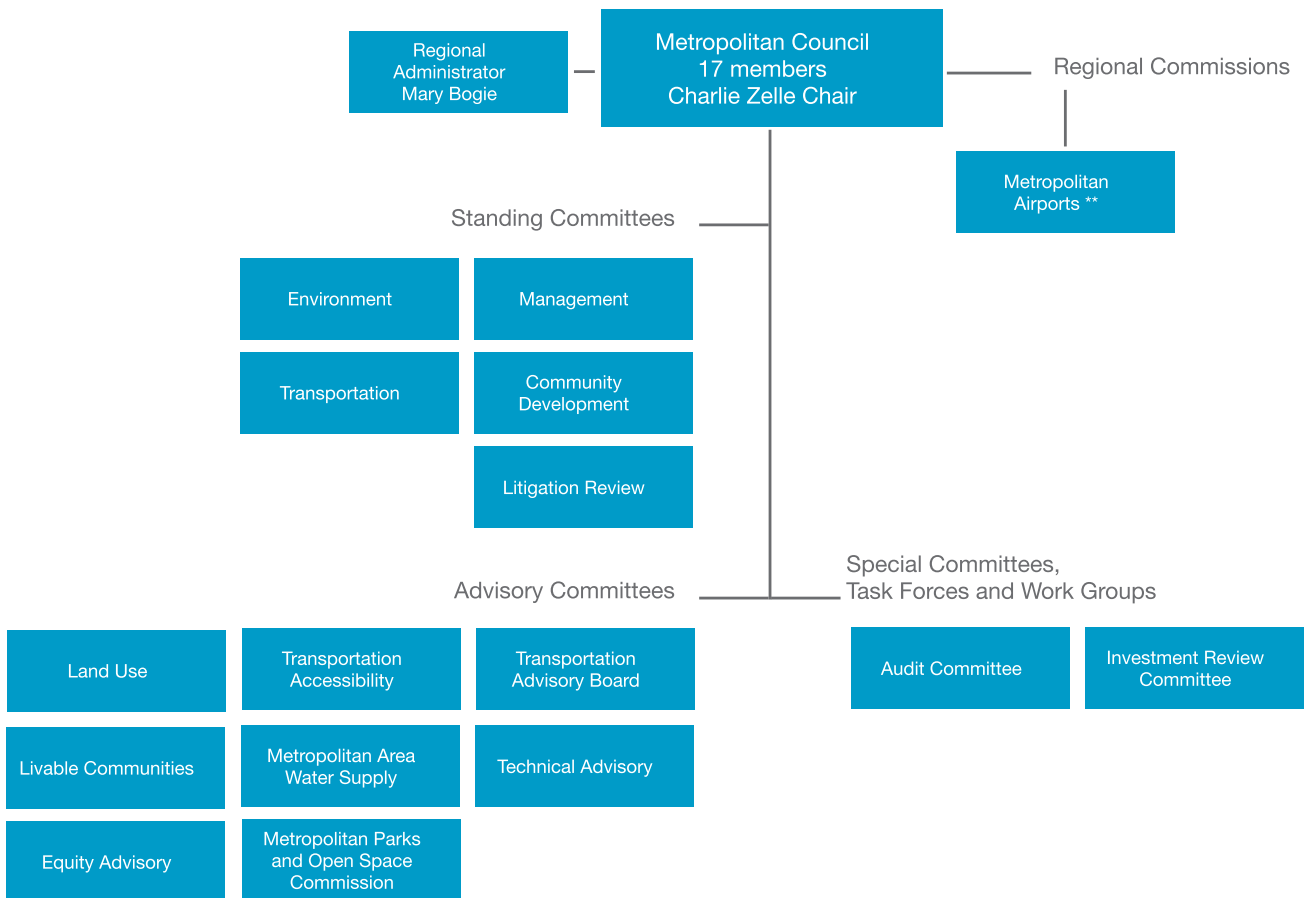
Regional Administrator Mary Bogie

Metropolitan Council
17 members
Charlie Zelle Chair

Regional Commissions

Metropolitan Airports **

Standing Committees

Environment

Management

Transportation

Community Development

Litigation Review

Advisory Committees

Special Committees, Task Forces and Work Groups

Land Use

Transportation Accessibility

Transportation Advisory Board

Audit Committee

Investment Review Committee

Livable Communities

Metropolitan Area Water Supply

Technical Advisory

Equity Advisory

Metropolitan Parks and Open Space Commission